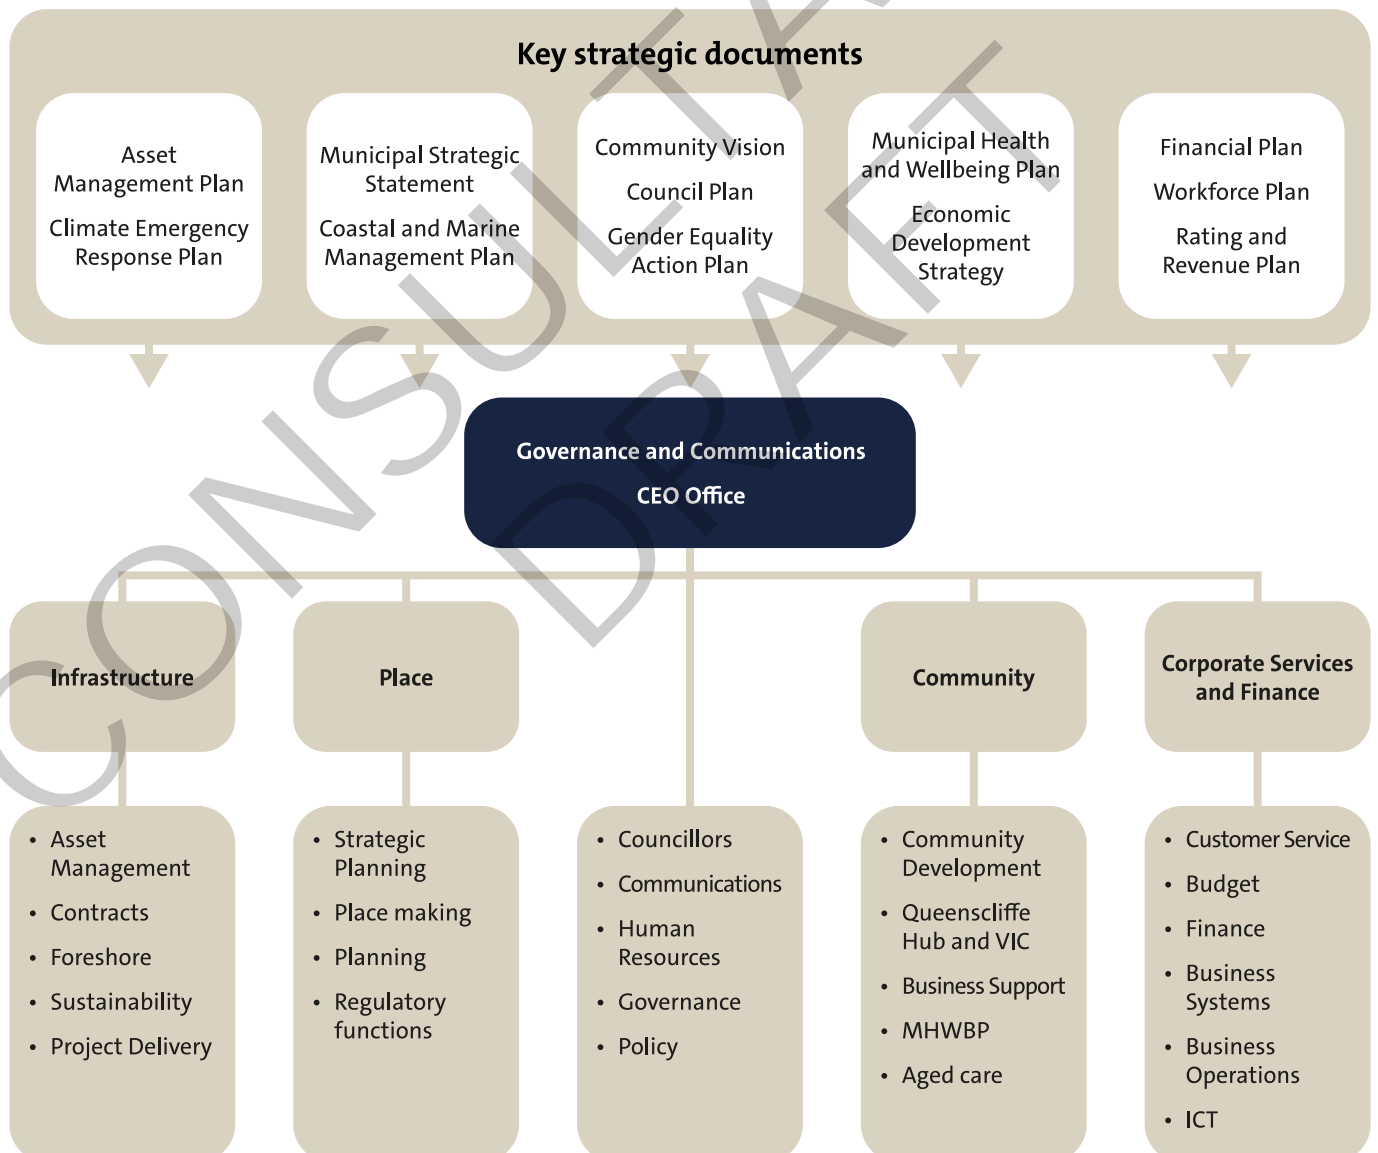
Key strategic documents

Asset Management Plan

Climate Emergency Response Plan

Municipal Strategic Statement

Coastal and Marine Management Plan

Community Vision

Council Plan

Gender Equality Action Plan

Municipal Health and Wellbeing Plan

Economic Development Strategy

Financial Plan

Workforce Plan

Rating and Revenue Plan

Governance and Communications

CEO Office

Infrastructure

Place

Community

Corporate Services and Finance

- Asset Management
- Contracts
- Foreshore
- Sustainability
- Project Delivery

- Strategic Planning
- Place making
- Planning
- Regulatory functions

- Councillors
- Communications
- Human Resources
- Governance
- Policy

- Community Development
- Queenscliffe Hub and VIC
- Business Support
- MHWBP
- Aged care

- Customer Service
- Budget
- Finance
- Business Systems
- Business Operations
- ICT

CONSULTATION DRAFT